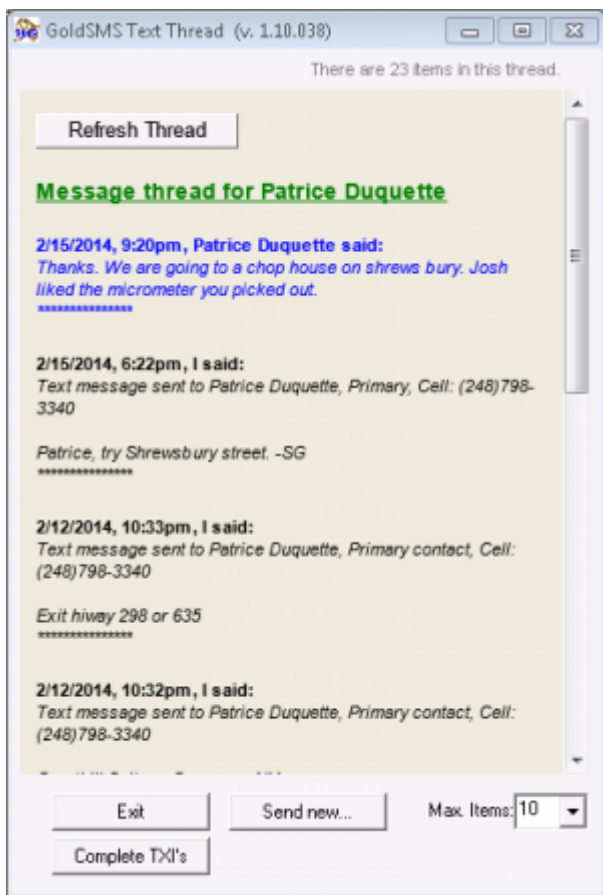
GoldSMS Text Thread (v. 1.10.038)

There are 23 items in this thread.

Refresh Thread

Message thread for Patrice Duquette

2/15/2014, 9:20pm, Patrice Duquette said:
Thanks. We are going to a chop house on shrews bury. Josh liked the micrometer you picked out.
***************

2/15/2014, 6:22pm, I said:
Text message sent to Patrice Duquette, Primary, Cell: (248)798-3340

Patrice, try Shrewsbury street. -SG
***************

2/12/2014, 10:33pm, I said:
Text message sent to Patrice Duquette, Primary contact, Cell: (248)798-3340

Exit hiway 298 or 635
***************

2/12/2014, 10:32pm, I said:
Text message sent to Patrice Duquette, Primary contact, Cell: (248)798-3340

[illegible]

Exit

Send new...

Max. Items: 10

Complete TXI's